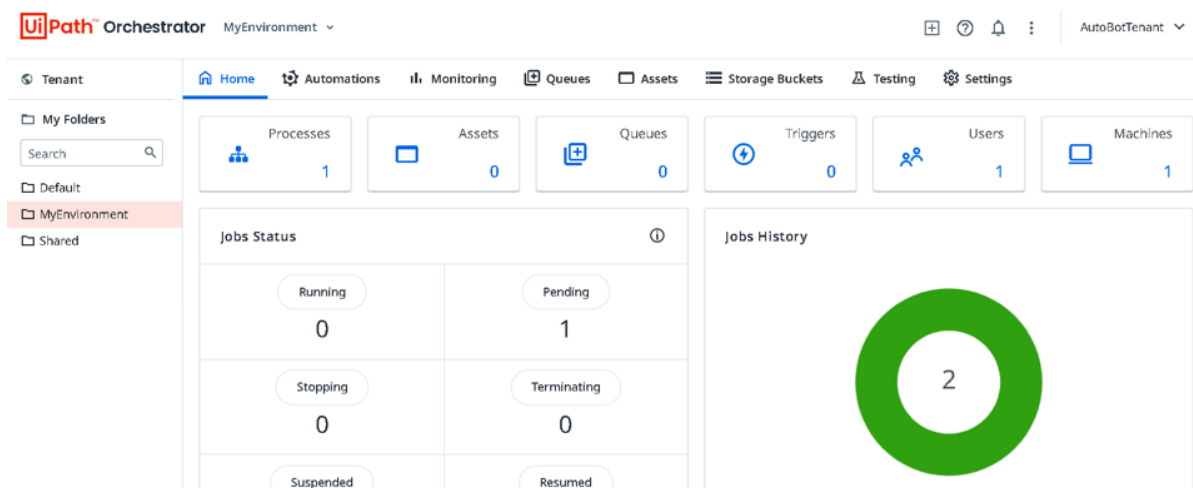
UiPath™ Orchestrator MyEnvironment

AutoBotTenant

Tenant

My Folders

Search

Default

MyEnvironment

Shared

Home Automations Monitoring Queues Assets Storage Buckets Testing Settings

Processes 1

Assets 0

Queues 0

Triggers 0

Users 1

Machines 1

Jobs Status

Running 0

Pending 1

Stopping 0

Terminating 0

Suspended

Resumed

Jobs History

2